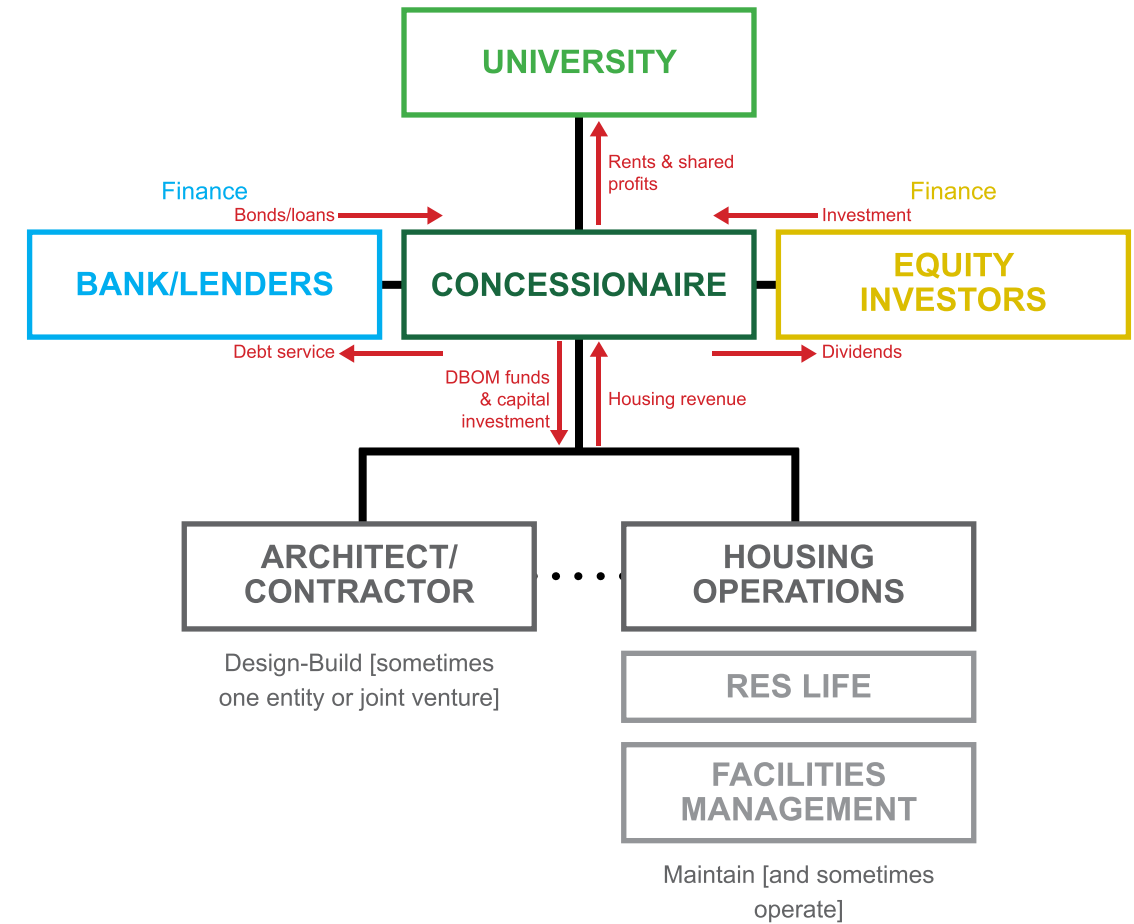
UNIVERSITY

Rents & shared profits

Finance
Bonds/loans

Finance
Investment

BANK/LENDERS

CONCESSIONAIRE

EQUITY INVESTORS

Debt service

Dividends

DBOM funds & capital investment

Housing revenue

ARCHITECT/ CONTRACTOR

HOUSING OPERATIONS

Design-Build [sometimes one entity or joint venture]

RES LIFE

FACILITIES MANAGEMENT

Maintain [and sometimes operate]